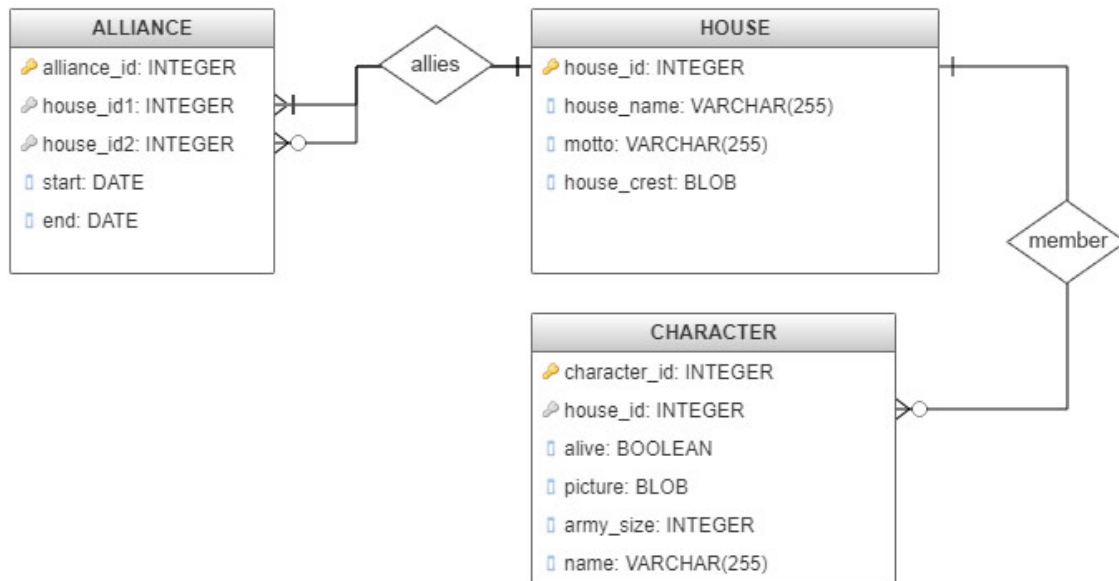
ALLIANCE

alliance_id: INTEGER

house_id1: INTEGER

house_id2: INTEGER

start: DATE

end: DATE

allies

HOUSE

house_id: INTEGER

house_name: VARCHAR(255)

motto: VARCHAR(255)

house_crest: BLOB

member

CHARACTER

character_id: INTEGER

house_id: INTEGER

alive: BOOLEAN

picture: BLOB

army_size: INTEGER

name: VARCHAR(255)